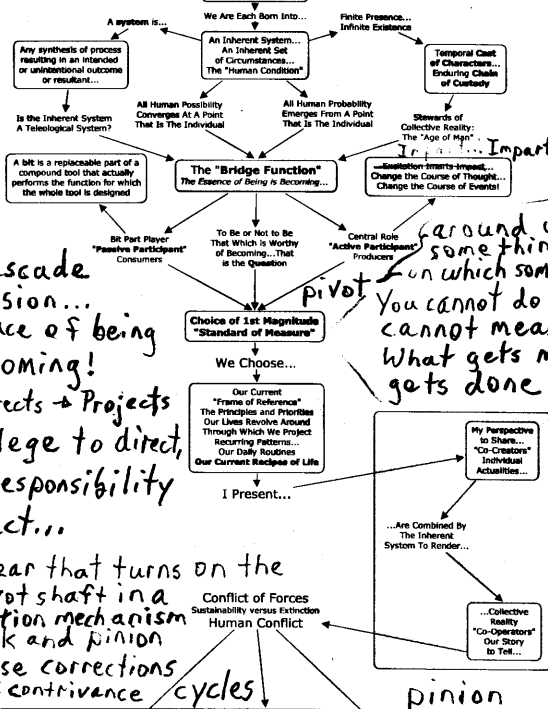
We Are Each Born Into...

A system is...

Any synthesis of process resulting in an intended or unintentional outcome or resultant...

An Inherent System... An Inherent Set of Circumstances... The "Human Condition"

Finite Presence... Infinite Existence

Temporal Cast of Characters... Enduring Chain of Custody

Is the Inherent System A Teleological System?

All Human Possibility Converges At A Point That Is The Individual

All Human Probability Emerges From A Point That Is The Individual

Stewards of Collective Reality: The "Age of Man"

A bit is a replaceable part of a compound tool that actually performs the function for which the whole tool is designed

The "Bridge Function"
The Essence of Being is Becoming...

Evolution Imarts Impact... Impart
Change the Course of Thought... Change the Course of Events!

Bit Part Player "Passive Participant" Consumers

To Be or Not to Be That Which is Worthy of Becoming...That is the Question

Central Role "Active Participant" Producers

around some thin on which som
You cannot do cannot mea
What gets n gets done

pivot

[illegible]scade
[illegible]sion...
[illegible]ce of being
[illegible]oming!
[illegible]ects → Projects
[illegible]lege to direct,
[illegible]esponsibility
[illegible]ct...

Choice of 1st Magnitude "Standard of Measure"

We Choose...

Our Current "Frame of Reference" The Principles and Priorities Our Lives Revolve Around Through Which We Project Recurring Patterns... Our Daily Routines Our Current Recipes of Life

I Present...

My Perspective to Share... "Co-Creators" Individual Actualities...

...Are Combined By The Inherent System To Render...

...Collective Reality "Co-Operators" Our Story to Tell...

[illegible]ear that turns on the
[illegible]ot shaft in a
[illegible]tion mechanism
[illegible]k and pinion
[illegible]se corrections
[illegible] contrivance

Conflict of Forces
Sustainability versus Extinction
Human Conflict

cycles

pinion